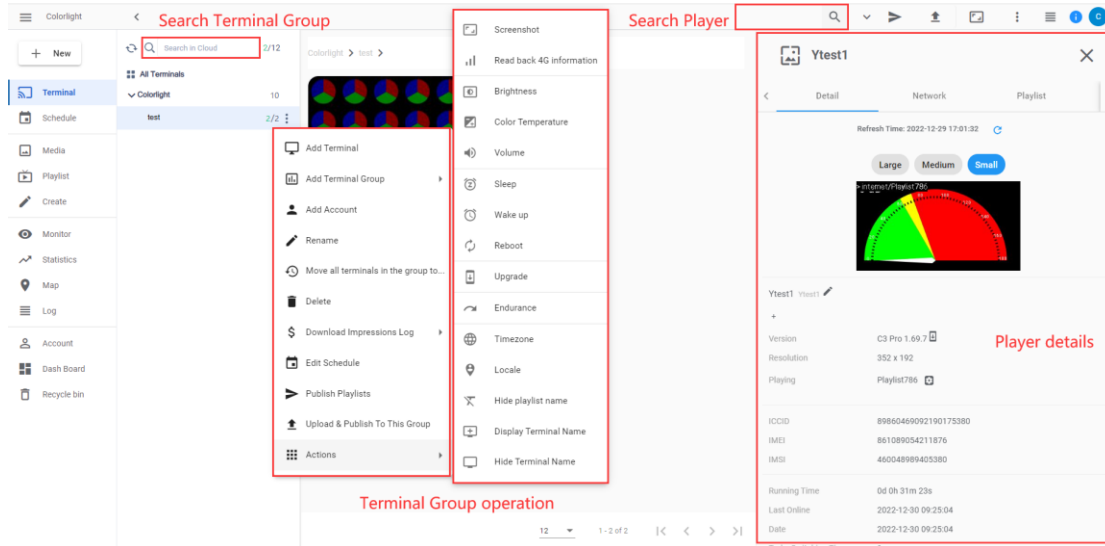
Colorlight

Search Terminal Group

Search Player

+ New

Terminal
Schedule
Media
Playlist
Create
Monitor
Statistics
Map
Log
Account
Dash Board
Recycle bin

Search in Cloud 2/12

All Terminals
Colorlight 10
test 2/2

Colorlight > test >

Add Terminal
Add Terminal Group
Add Account
Rename
Move all terminals in the group to...
Delete
Download Impressions Log
Edit Schedule
Publish Playlists
Upload & Publish To This Group
Actions

Screenshot
Read back 4G information
Brightness
Color Temperature
Volume
Sleep
Wake up
Reboot
Upgrade
Endurance
Timezone
Locale
Hide playlist name
Display Terminal Name
Hide Terminal Name

Terminal Group operation

12 1 - 2 of 2

Ytest1

Detail Network Playlist

Refresh Time: 2022-12-29 17:01:32

Large Medium Small

internet/Playlist786

Ytest1 Ytest1

+

Player details

| Version | C3 Pro 1.69.7 |
|---|---|
| Resolution | 352 x 192 |
| Playing | Playlist786 |
| ICCID | 89860469092190175380 |
| IMEI | 861089054211876 |
| IMSI | 460048989405380 |
| Running Time | 0d 0h 31m 23s |
| Last Online | 2022-12-30 09:25:04 |
| Date | 2022-12-30 09:25:04 |